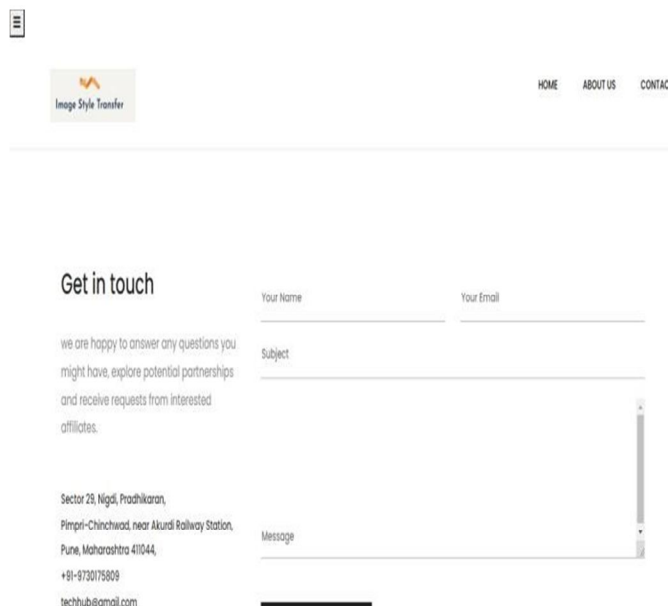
Image Style Transfer

HOME ABOUT US CONTAC

Get in touch

we are happy to answer any questions you might have, explore potential partnerships and receive requests from interested affiliates.

Sector 29, Nigdi, Pradhikaran,
Pimpri-Chinchwad, near Akurdi Railway Station,
Pune, Maharashtra 411044,
+91-9730175809
techhub@gmail.com

Your Name

Your Email

Subject

Message